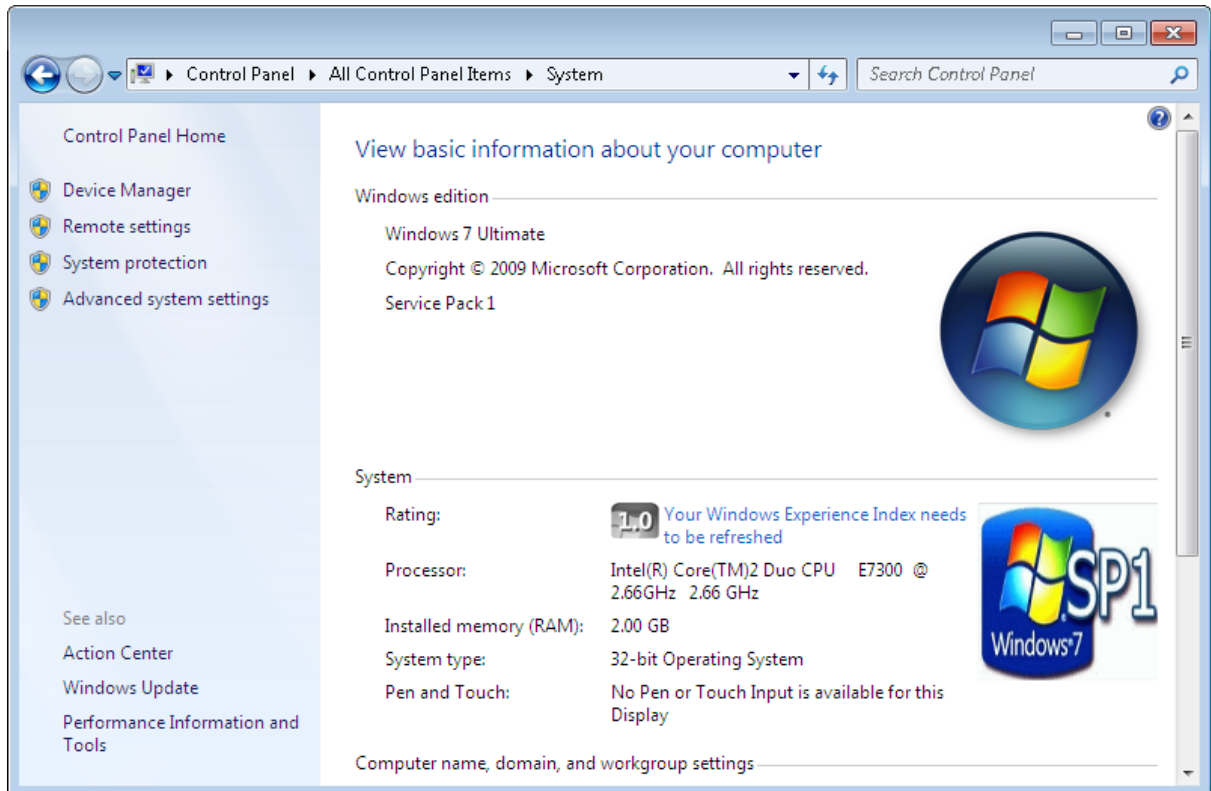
Control Panel ▸ All Control Panel Items ▸ System

Search Control Panel

Control Panel Home

Device Manager

Remote settings

System protection

Advanced system settings

See also

Action Center

Windows Update

Performance Information and Tools

View basic information about your computer

Windows edition

Windows 7 Ultimate

Copyright © 2009 Microsoft Corporation. All rights reserved.

Service Pack 1

System

| Rating: | 1.0 Your Windows Experience Index needs to be refreshed |
|---|---|
| Processor: | Intel(R) Core(TM)2 Duo CPU E7300 @ 2.66GHz 2.66 GHz |
| Installed memory (RAM): | 2.00 GB |
| System type: | 32-bit Operating System |
| Pen and Touch: | No Pen or Touch Input is available for this Display |

SP1

Windows 7

Computer name, domain, and workgroup settings